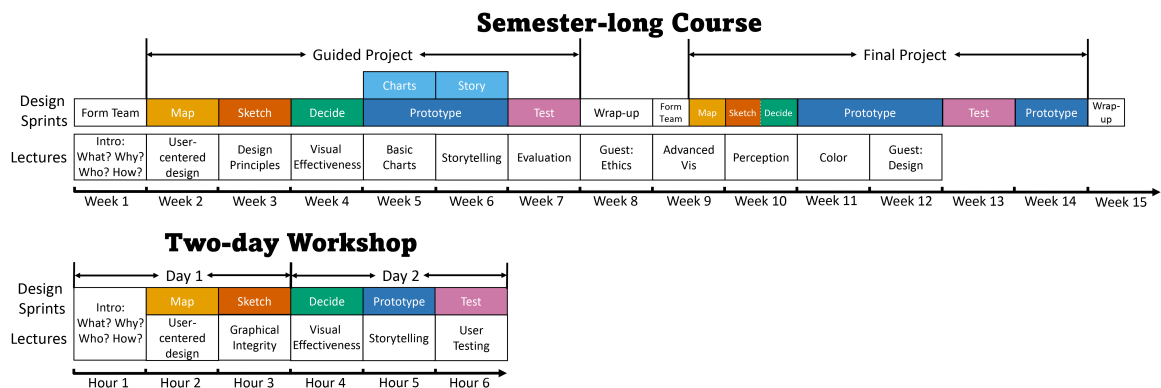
Semester-long Course

Guided Project

Final Project

Charts | Story

| Design Sprints | Form Team | Map | Sketch | Decide | Prototype | | Test | Wrap-up | Form Team | Map | Sketch | Decide | Prototype | | Test | Prototype | Wrap-up |
|---|---|---|---|---|---|---|---|---|---|---|---|---|---|---|---|---|---|
| Lectures | Intro: What? Why? Who? How? | User-centered design | Design Principles | Visual Effectiveness | Basic Charts | Storytelling | Evaluation | Guest: Ethics | Advanced Vis | | | Perception | Color | Guest: Design | | | |

Week 1 Week 2 Week 3 Week 4 Week 5 Week 6 Week 7 Week 8 Week 9 Week 10 Week 11 Week 12 Week 13 Week 14 Week 15

Two-day Workshop

Day 1

Day 2

| Design Sprints | Intro: What? Why? Who? How? | Map | Sketch | Decide | Prototype | Test |
|---|---|---|---|---|---|---|
| Lectures | | User-centered design | Graphical Integrity | Visual Effectiveness | Storytelling | User Testing |

Hour 1 Hour 2 Hour 3 Hour 4 Hour 5 Hour 6